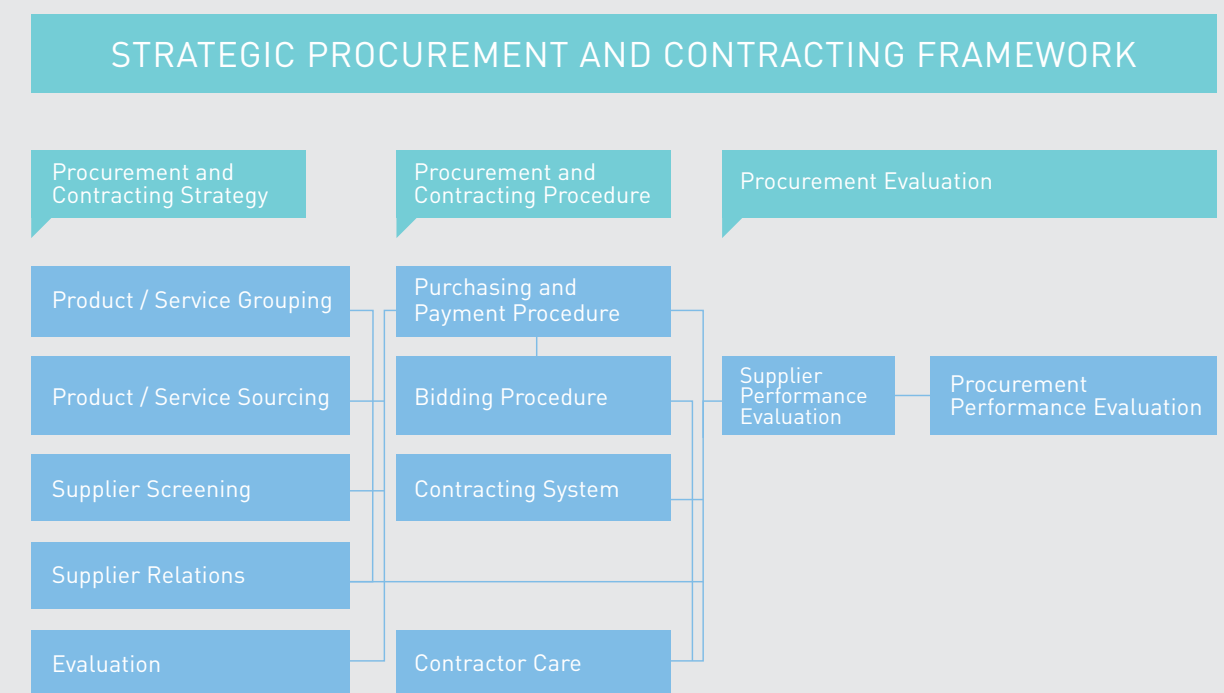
STRATEGIC PROCUREMENT AND CONTRACTING FRAMEWORK

Procurement and Contracting Strategy

Procurement and Contracting Procedure

Procurement Evaluation

Product / Service Grouping

Product / Service Sourcing

Supplier Screening

Supplier Relations

Evaluation

Purchasing and Payment Procedure

Bidding Procedure

Contracting System

Contractor Care

Supplier Performance Evaluation

Procurement Performance Evaluation